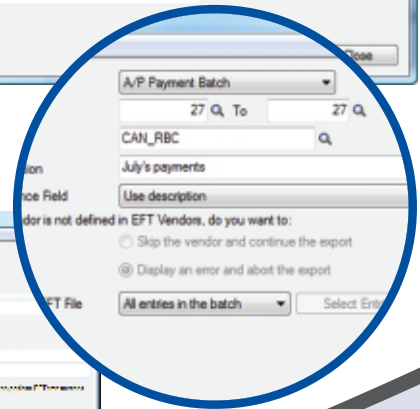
Close
A/P Payment Batch
27 To 27
CAN_RBC
tion July's payments
nce Field Use description
dor is not defined in EFT Vendors, do you want to:
Skip the vendor and continue the export
Display an error and abort the export
FT File All entries in the batch
Select Entr